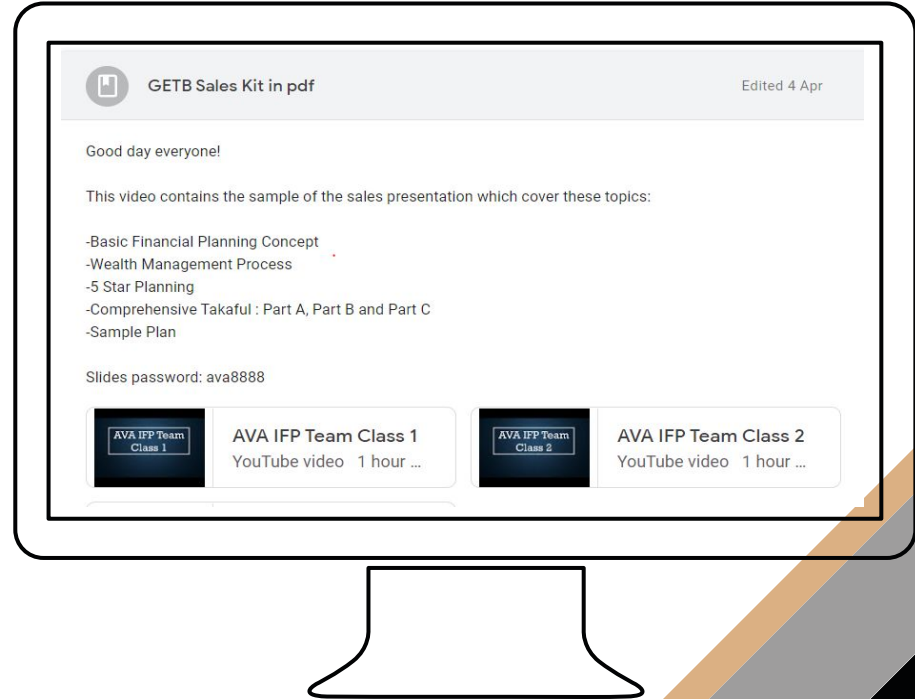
GETB Sales Kit in pdf

Edited 4 Apr

Good day everyone!

This video contains the sample of the sales presentation which cover these topics:

-Basic Financial Planning Concept
-Wealth Management Process
-5 Star Planning
-Comprehensive Takaful : Part A, Part B and Part C
-Sample Plan

Slides password: ava8888

AVA IFP Team Class 1

AVA IFP Team Class 1
YouTube video 1 hour ...

AVA IFP Team Class 2

AVA IFP Team Class 2
YouTube video 1 hour ...